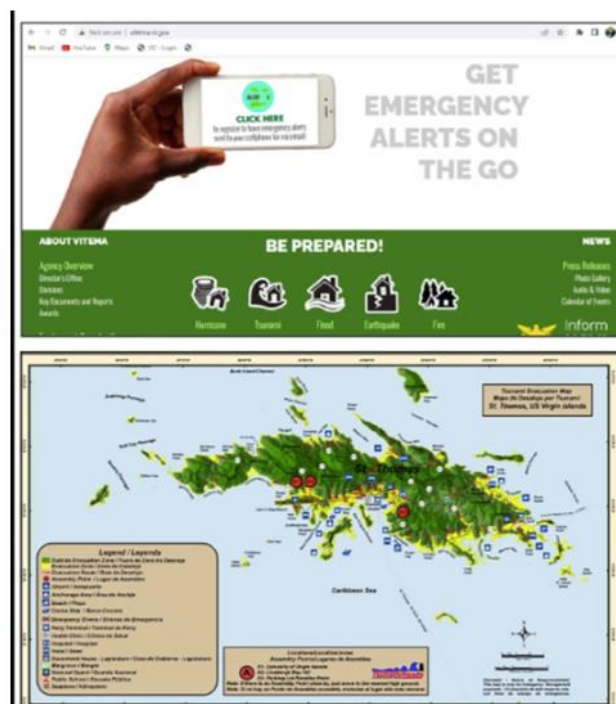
Not secure | vitema.vi.gov

Gmail YouTube Maps

CLICK HERE
to register to have emergency alerts sent to your cellphone

GET EMERGENCY ALERTS ON THE GO

ABOUT VITEMA
Agency Overview
Director's Office
Divisions
Key Documents and Reports
Awards

BE PREPARED!
Hurricane
Tsunami
Flood
Earthquake
Fire

NEWS
Press Releases
Photo Gallery
Audio & Video
Calendar of Events

Inform

Tsunami Evacuation Map
Mapa de Desalojo por Tsunami
St. Thomas, US Virgin Islands

St. Thomas

Caribbean Sea

Legend / Leyenda

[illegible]